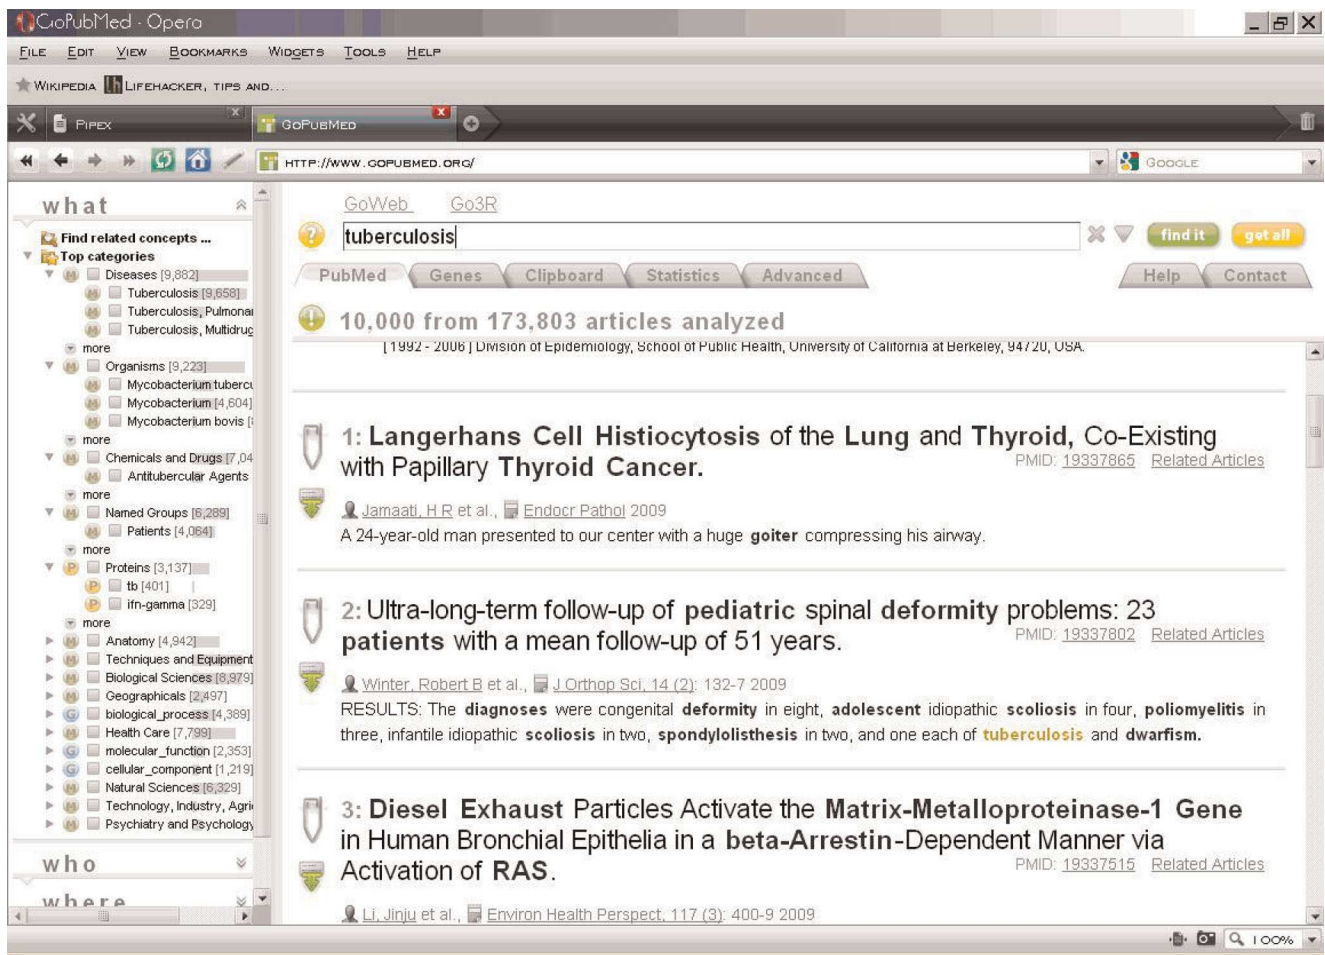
GoPubMed - Opera

File Edit View Bookmarks Widgets Tools Help

Wikipedia Lifehacker, tips and...

Pipex GoPubMed

http://www.gopubmed.org/ Google

what

Find related concepts ...
Top categories
Diseases [9,882]
Tuberculosis [9,658]
Tuberculosis, Pulmonar
Tuberculosis, Multidrug
more
Organisms [9,223]
Mycobacterium tuberc
Mycobacterium [4,604]
Mycobacterium bovis [
more
Chemicals and Drugs [7,04
Antitubercular Agents
more
Named Groups [6,289]
Patients [4,064]
more
Proteins [3,137]
tb [401]
ifn-gamma [329]
more
Anatomy [4,942]
Techniques and Equipment
Biological Sciences [8,979]
Geographicals [2,497]
biological_process [4,389]
Health Care [7,799]
molecular_function [2,353]
cellular_component [1,219]
Natural Sciences [6,329]
Technology, Industry, Agri
Psychiatry and Psychology

who

where

GoWeb Go3R

tuberculosis

find it get all

PubMed Genes Clipboard Statistics Advanced Help Contact

10,000 from 173,803 articles analyzed

[1992 - 2006] Division of Epidemiology, School of Public Health, University of California at Berkeley, 94720, USA.

1: Langerhans Cell Histiocytosis of the Lung and Thyroid, Co-Existing with Papillary Thyroid Cancer.
PMID: 19337865 Related Articles
Jamaati, H R et al., Endocr Pathol 2009
A 24-year-old man presented to our center with a huge goiter compressing his airway.

2: Ultra-long-term follow-up of pediatric spinal deformity problems: 23 patients with a mean follow-up of 51 years.
PMID: 19337802 Related Articles
Winter, Robert B et al., J Orthop Sci, 14 (2): 132-7 2009
RESULTS: The diagnoses were congenital deformity in eight, adolescent idiopathic scoliosis in four, poliomyelitis in three, infantile idiopathic scoliosis in two, spondylolisthesis in two, and one each of tuberculosis and dwarfism.

3: Diesel Exhaust Particles Activate the Matrix-Metalloproteinase-1 Gene in Human Bronchial Epithelia in a beta-Arrestin-Dependent Manner via Activation of RAS.
PMID: 19337515 Related Articles
Li, Jinju et al., Environ Health Perspect, 117 (3): 400-9 2009

100%